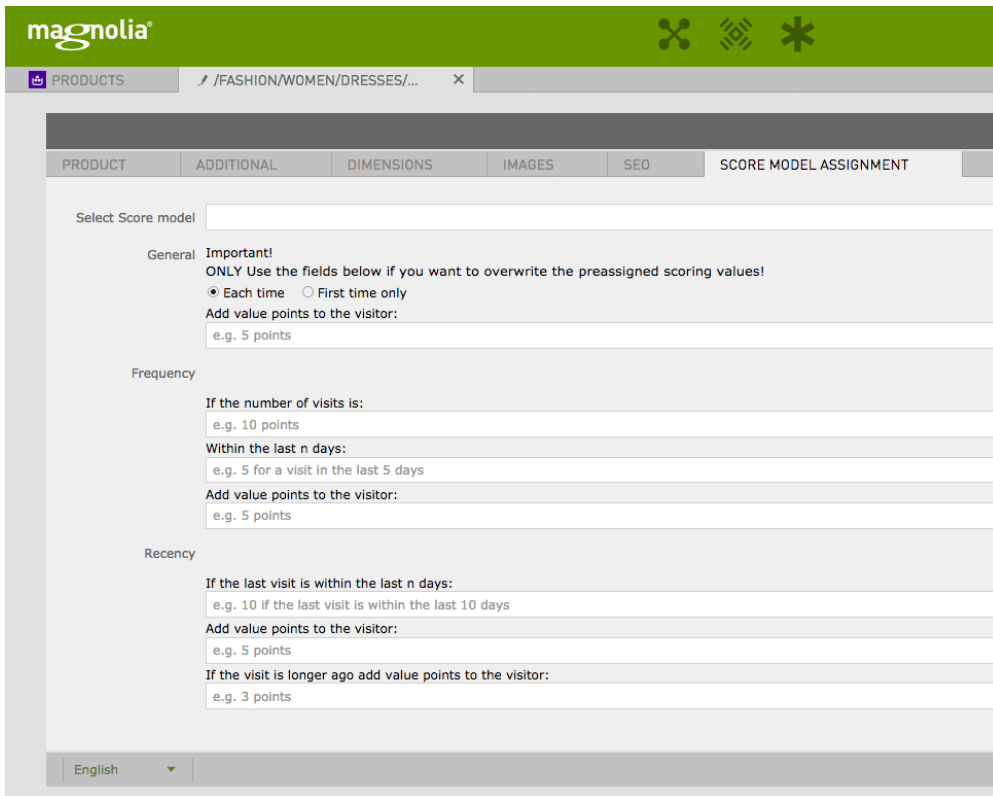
magnolia®

PRODUCTS
/FASHION/WOMEN/DRESSES/...

PRODUCT | ADDITIONAL | DIMENSIONS | IMAGES | SEO | SCORE MODEL ASSIGNMENT

Select Score model

General
Important!
ONLY Use the fields below if you want to overwrite the preassigned scoring values!
Each time
First time only
Add value points to the visitor:
e.g. 5 points

Frequency
If the number of visits is:
e.g. 10 points
Within the last n days:
e.g. 5 for a visit in the last 5 days
Add value points to the visitor:
e.g. 5 points

Recency
If the last visit is within the last n days:
e.g. 10 if the last visit is within the last 10 days
Add value points to the visitor:
e.g. 5 points
If the visit is longer ago add value points to the visitor:
e.g. 3 points

English